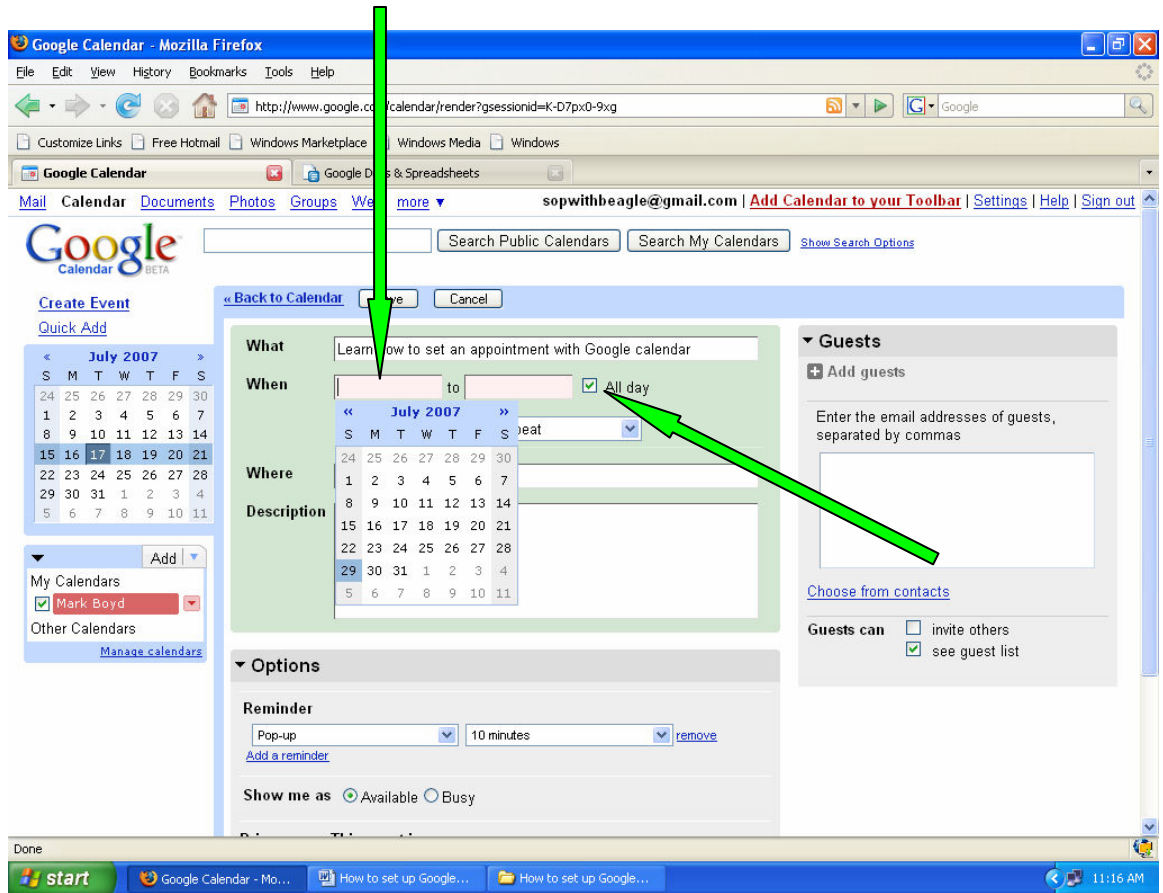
Google Calendar - Mozilla Firefox

File Edit View History Bookmarks Tools Help

http://www.google.co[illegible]/calendar/render?gsessionid=K-D7px0-9xg

Google

Customize Links Free Hotmail Windows Marketplace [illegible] Windows Media Windows

Google Calendar

Google D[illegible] & Spreadsheets

Mail Calendar Documents Photos Groups We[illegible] more ▾

sopwithbeagle@gmail.com | Add Calendar to your Toolbar | Settings | Help | Sign out

Google Calendar BETA

Search Public Calendars Search My Calendars Show Search Options

Create Event

Quick Add

« July 2007 »

| S | M | T | W | T | F | S |
|---|---|---|---|---|---|---|
| 24 | 25 | 26 | 27 | 28 | 29 | 30 |
| 1 | 2 | 3 | 4 | 5 | 6 | 7 |
| 8 | 9 | 10 | 11 | 12 | 13 | 14 |
| 15 | 16 | 17 | 18 | 19 | 20 | 21 |
| 22 | 23 | 24 | 25 | 26 | 27 | 28 |
| 29 | 30 | 31 | 1 | 2 | 3 | 4 |
| 5 | 6 | 7 | 8 | 9 | 10 | 11 |

Add

My Calendars

Mark Boyd

Other Calendars

Manage calendars

« Back to Calendar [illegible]ve Cancel

What Learn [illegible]ow to set an appointment with Google calendar

When to All day

« July 2007 »

| S | M | T | W | T | F | S |
|---|---|---|---|---|---|---|
| 24 | 25 | 26 | 27 | 28 | 29 | 30 |
| 1 | 2 | 3 | 4 | 5 | 6 | 7 |
| 8 | 9 | 10 | 11 | 12 | 13 | 14 |
| 15 | 16 | 17 | 18 | 19 | 20 | 21 |
| 22 | 23 | 24 | 25 | 26 | 27 | 28 |
| 29 | 30 | 31 | 1 | 2 | 3 | 4 |
| 5 | 6 | 7 | 8 | 9 | 10 | 11 |

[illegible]eat

Where

Description

▾ Guests

Add guests

Enter the email addresses of guests, separated by commas

Choose from contacts

Guests can invite others

see guest list

▾ Options

Reminder

Pop-up 10 minutes remove

Add a reminder

Show me as Available Busy

Done

start Google Calendar - Mo... How to set up Google... How to set up Google... 11:16 AM